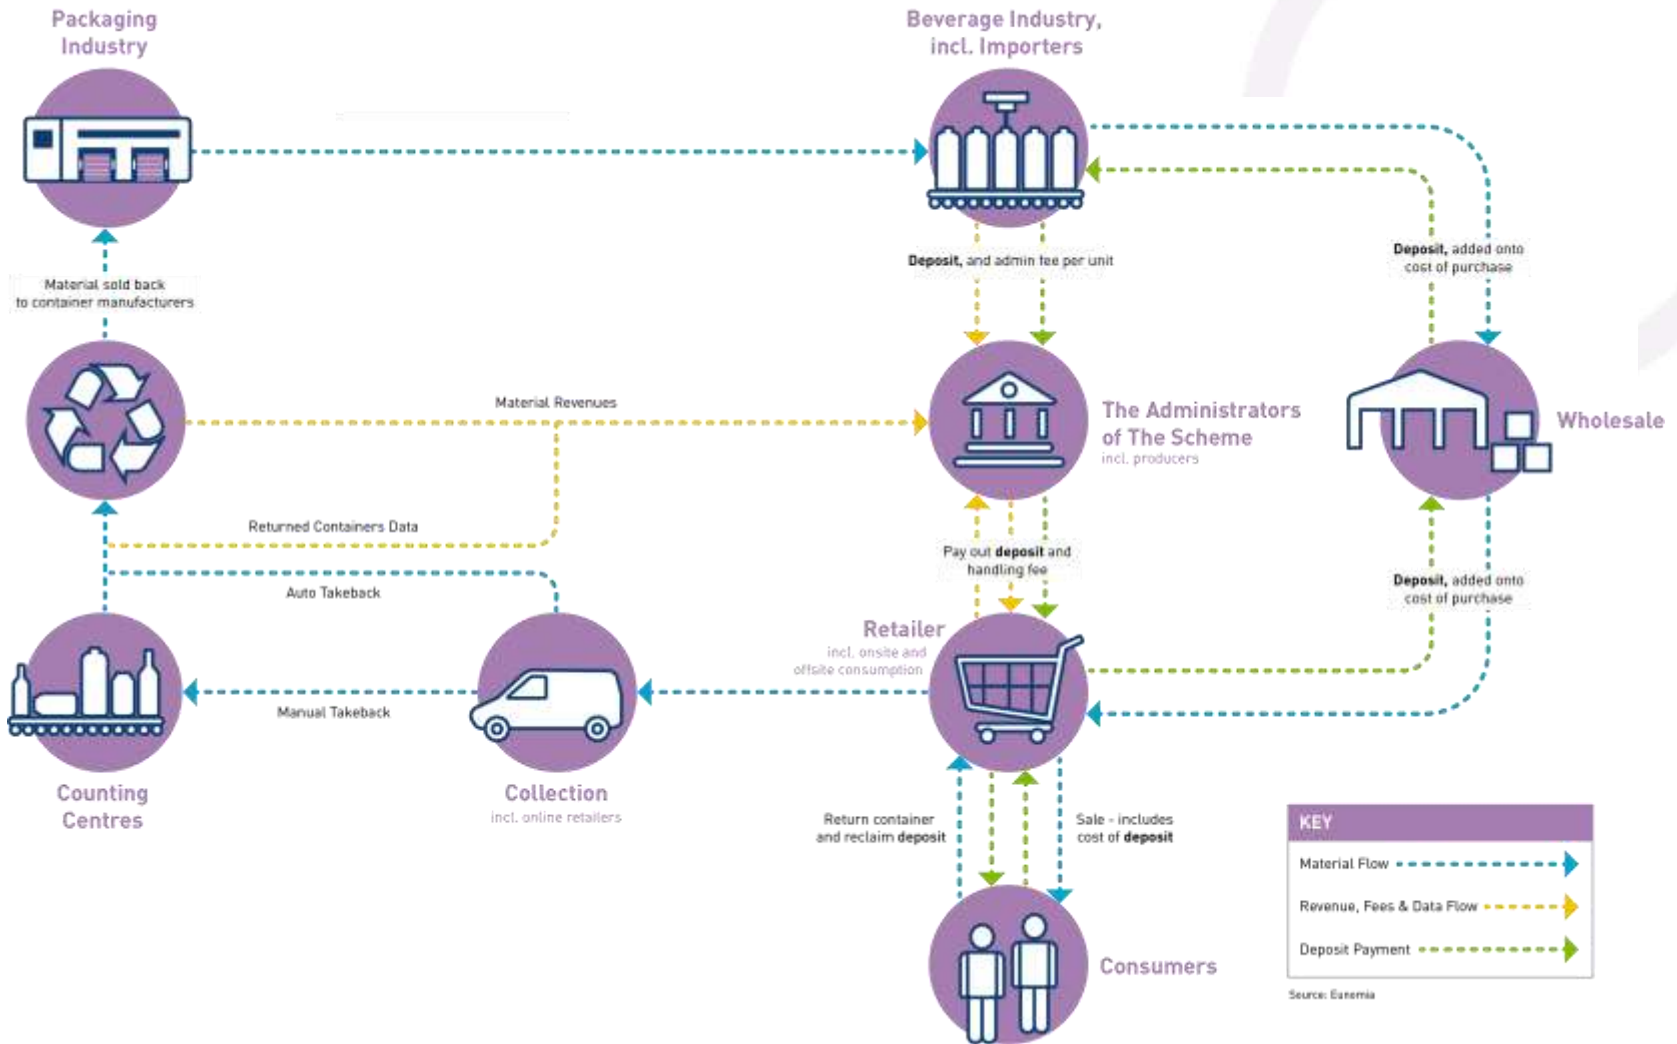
Packaging Industry

Beverage Industry, incl. Importers

Deposit, and admin fee per unit

Deposit, added onto cost of purchase

Material sold back to container manufacturers

Material Revenues

The Administrators of The Scheme
incl. producers

Wholesale

Returned Containers Data

Pay out deposit and handling fee

Deposit, added onto cost of purchase

Auto Takeback

Retailer
incl. onsite and offsite consumption

Manual Takeback

Counting Centres

Collection
incl. online retailers

Return container and reclaim deposit

Sale - includes cost of deposit

Consumers

KEY
Material Flow
Revenue, Fees & Data Flow
Deposit Payment

Source: Eunomia